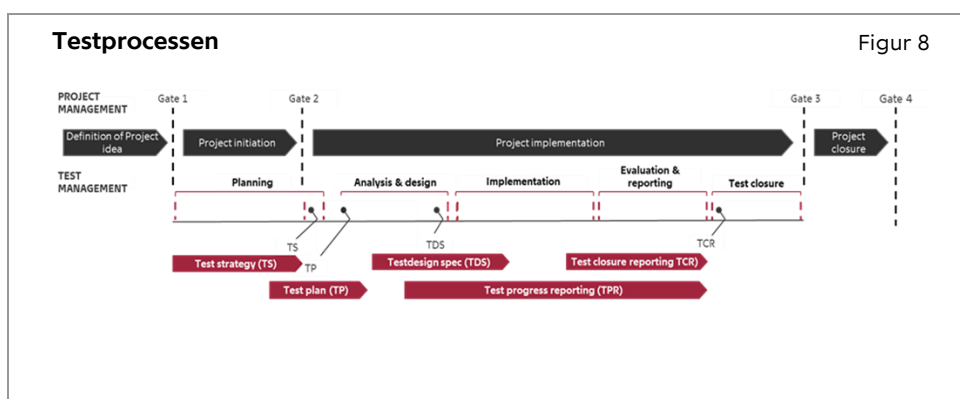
Testprocessen

Figur 8

PROJECT MANAGEMENT

Gate 1

Gate 2

Gate 3

Gate 4

Definition of Project idea

Project initiation

Project implementation

Project closure

TEST MANAGEMENT

Planning

Analysis & design

Implementation

Evaluation & reporting

Test closure

TS

TP

TDS

TCR

Test strategy (TS)

Testdesign spec (TDS)

Test closure reporting TCR)

Test plan (TP)

Test progress reporting (TPR)